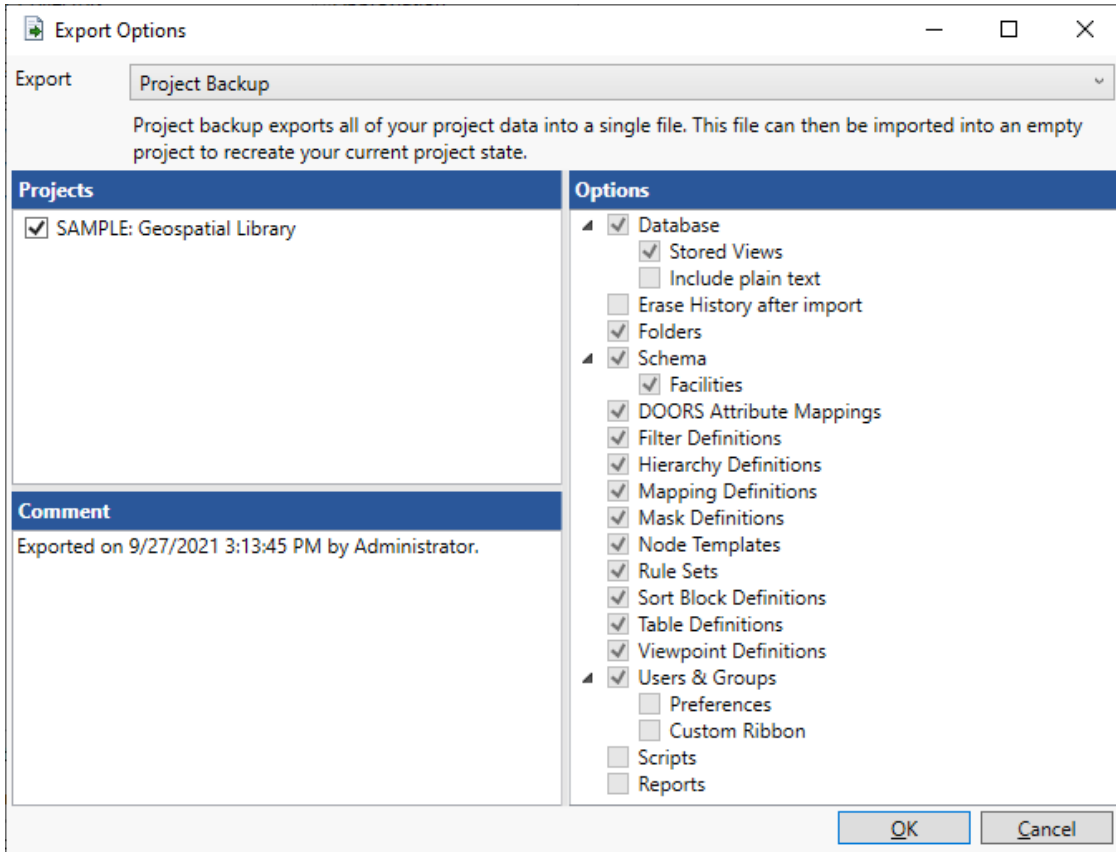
Export Options

Export
Project Backup

Project backup exports all of your project data into a single file. This file can then be imported into an empty project to recreate your current project state.

Projects
SAMPLE: Geospatial Library

Comment
Exported on 9/27/2021 3:13:45 PM by Administrator.

Options
Database
Stored Views
Include plain text
Erase History after import
Folders
Schema
Facilities
DOORS Attribute Mappings
Filter Definitions
Hierarchy Definitions
Mapping Definitions
Mask Definitions
Node Templates
Rule Sets
Sort Block Definitions
Table Definitions
Viewpoint Definitions
Users & Groups
Preferences
Custom Ribbon
Scripts
Reports

OK
Cancel